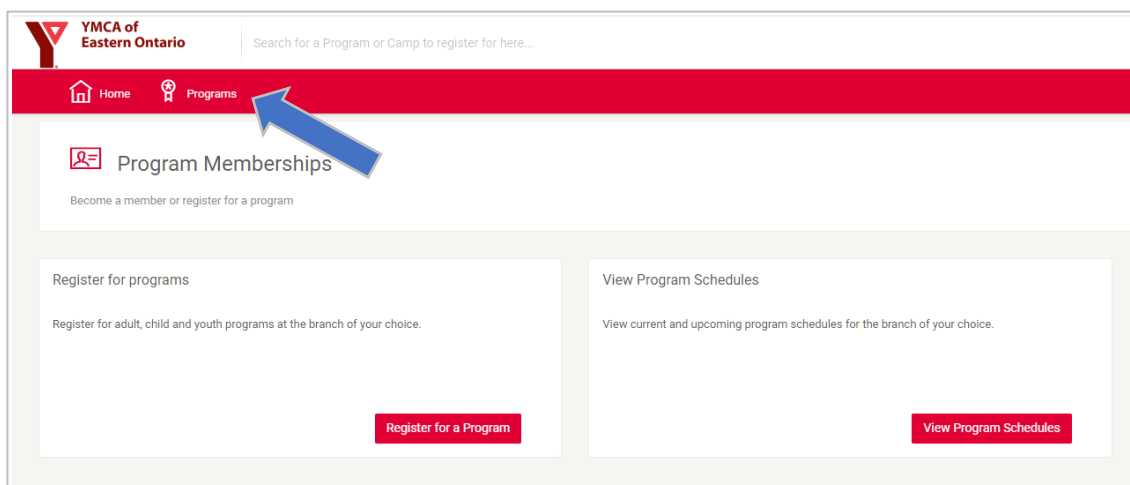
YMCA of Eastern Ontario

Search for a Program or Camp to register for here...

Home Programs

Program Memberships

Become a member or register for a program

Register for programs

Register for adult, child and youth programs at the branch of your choice.

Register for a Program

View Program Schedules

View current and upcoming program schedules for the branch of your choice.

View Program Schedules